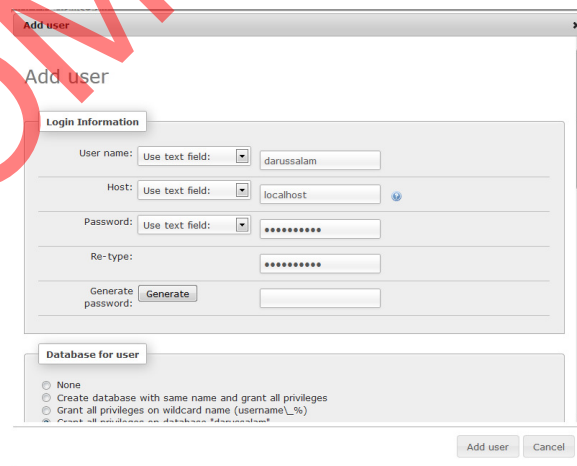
Add user

Add user

Login Information

User name: Use text field: darussalam

Host: Use text field: localhost

Password: Use text field: ••••••••••

Re-type: ••••••••••

Generate password: Generate

Database for user

None
Create database with same name and grant all privileges
Grant all privileges on wildcard name (username\_%)
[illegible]

Add user Cancel